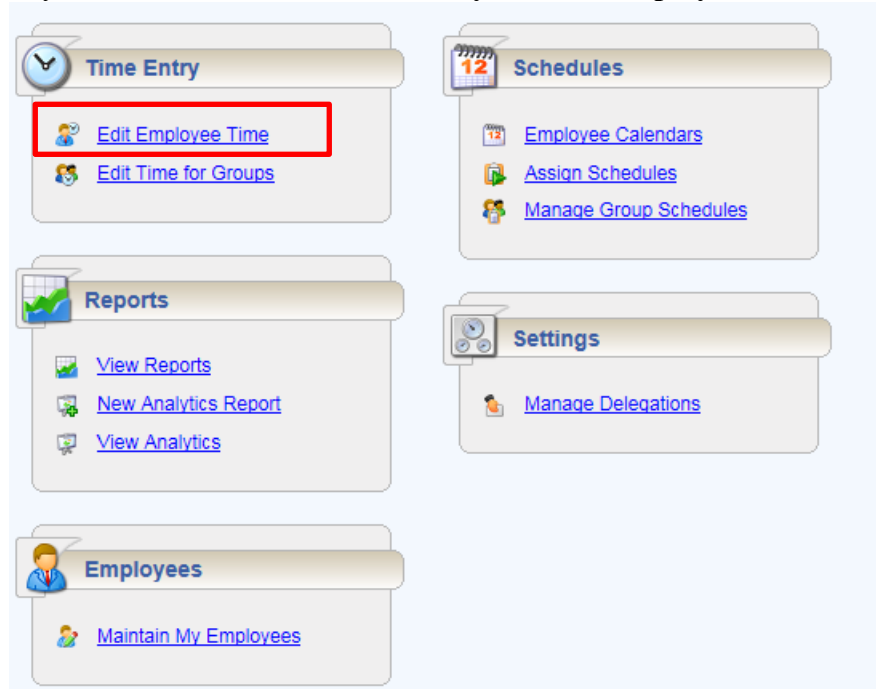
Time Entry

Edit Employee Time

Edit Time for Groups

Reports

View Reports

New Analytics Report

View Analytics

Employees

Maintain My Employees

12

Schedules

Employee Calendars

Assign Schedules

Manage Group Schedules

Settings

Manage Delegations